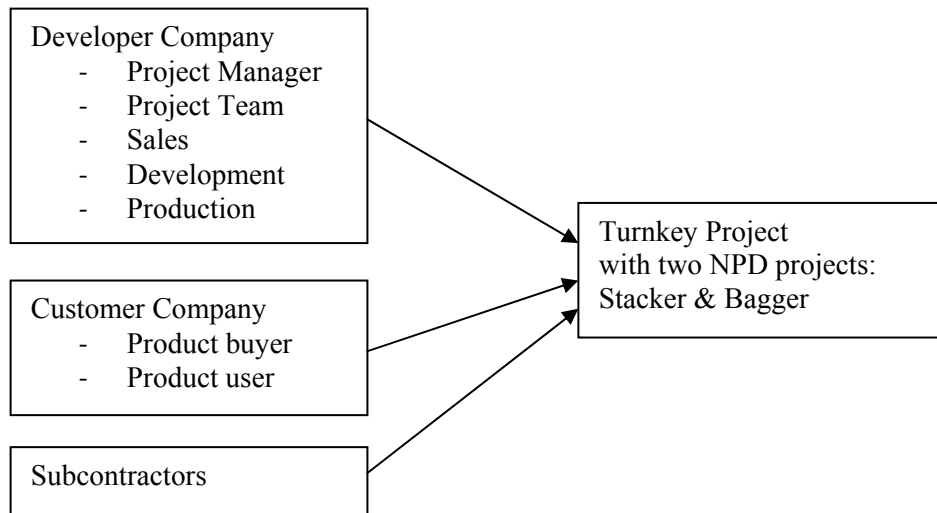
Developer Company
- Project Manager
- Project Team
- Sales
- Development
- Production

Customer Company
- Product buyer
- Product user

Subcontractors

Turnkey Project
with two NPD projects:
Stacker & Bagger